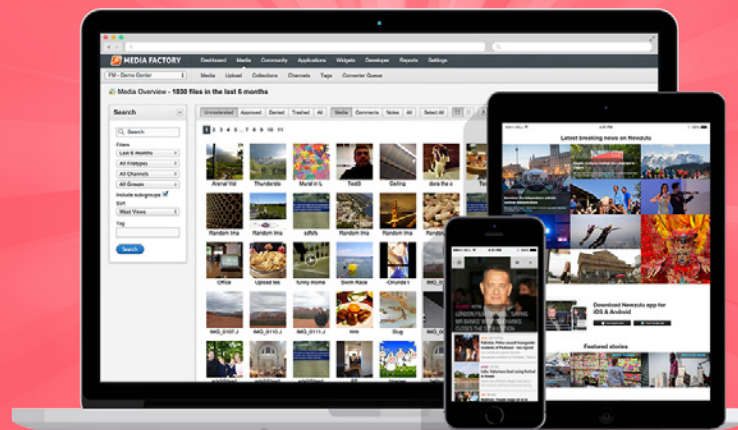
MEDIA FACTORY

Dashboard Media Community Applications Widgets Developer Reports Settings

FM - Demo Center

Media Upload Collections Channels Tags Converter Queue

Media Overview - 1030 files in the last 6 months

Search

Search

Filters

Last 6 months

All Filetypes

All Channels

All Groups

Include subgroups

Sort

Most Views

Tag

Search

Unmoderated Approved Denied Trashed All Media Comments Notes All Select All

1 2 3 4 5 6 7 8 9 10 11

Aerial Vid Thunderstr Mural in L TestB Gelina dora the e

Random Ima Random Ima sdfsfs Random Ima Random Ima

Office Upload tes funny mome Swim Race Orunde I IMG_0

IMG_0107.J IMG_0110.J IMG_0111.J Hhh Slug IMG_0

Latest breaking news on Newzulu

Download Newzulu app for iOS & Android

Featured stories

LONDON FILM FESTIVAL: TOM HANKS SAYING MY BANKS CLOSES THE 59TH EDITION

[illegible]